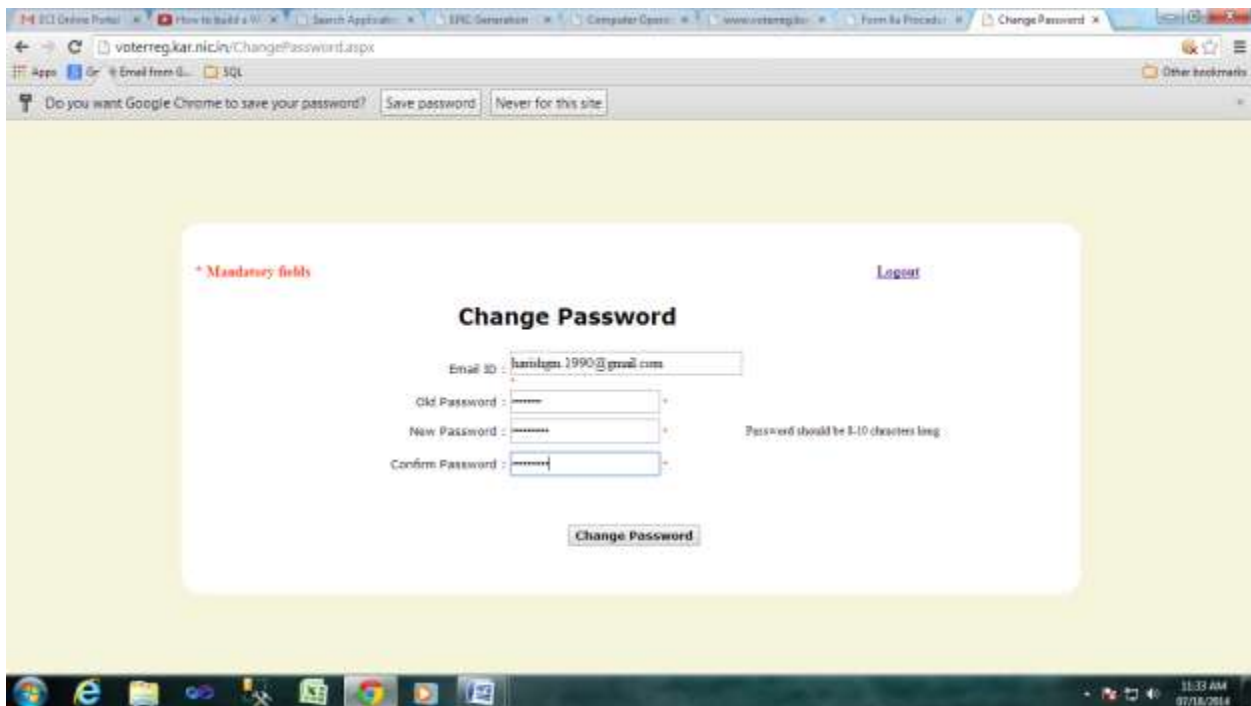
ECI Online Portal | How to build a W | Search Applicatio | EPIC Generation | Computer Operat | www.voterreg.kar | Form 8a Procedu | Change Password

voterreg.kar.nic.in/ChangePassword.aspx

Apps | Gr | Email from G... | SQL | Other bookmarks

Do you want Google Chrome to save your password? Save password | Never for this site

* Mandatory fields

Logout

Change Password

Email ID : harishgm.1990@gmail.com *

Old Password : ••••••• *

New Password : ••••••••• *

Password should be 8-10 characters long

Confirm Password : ••••••••• *

Change Password

11:33 AM
07/16/2014